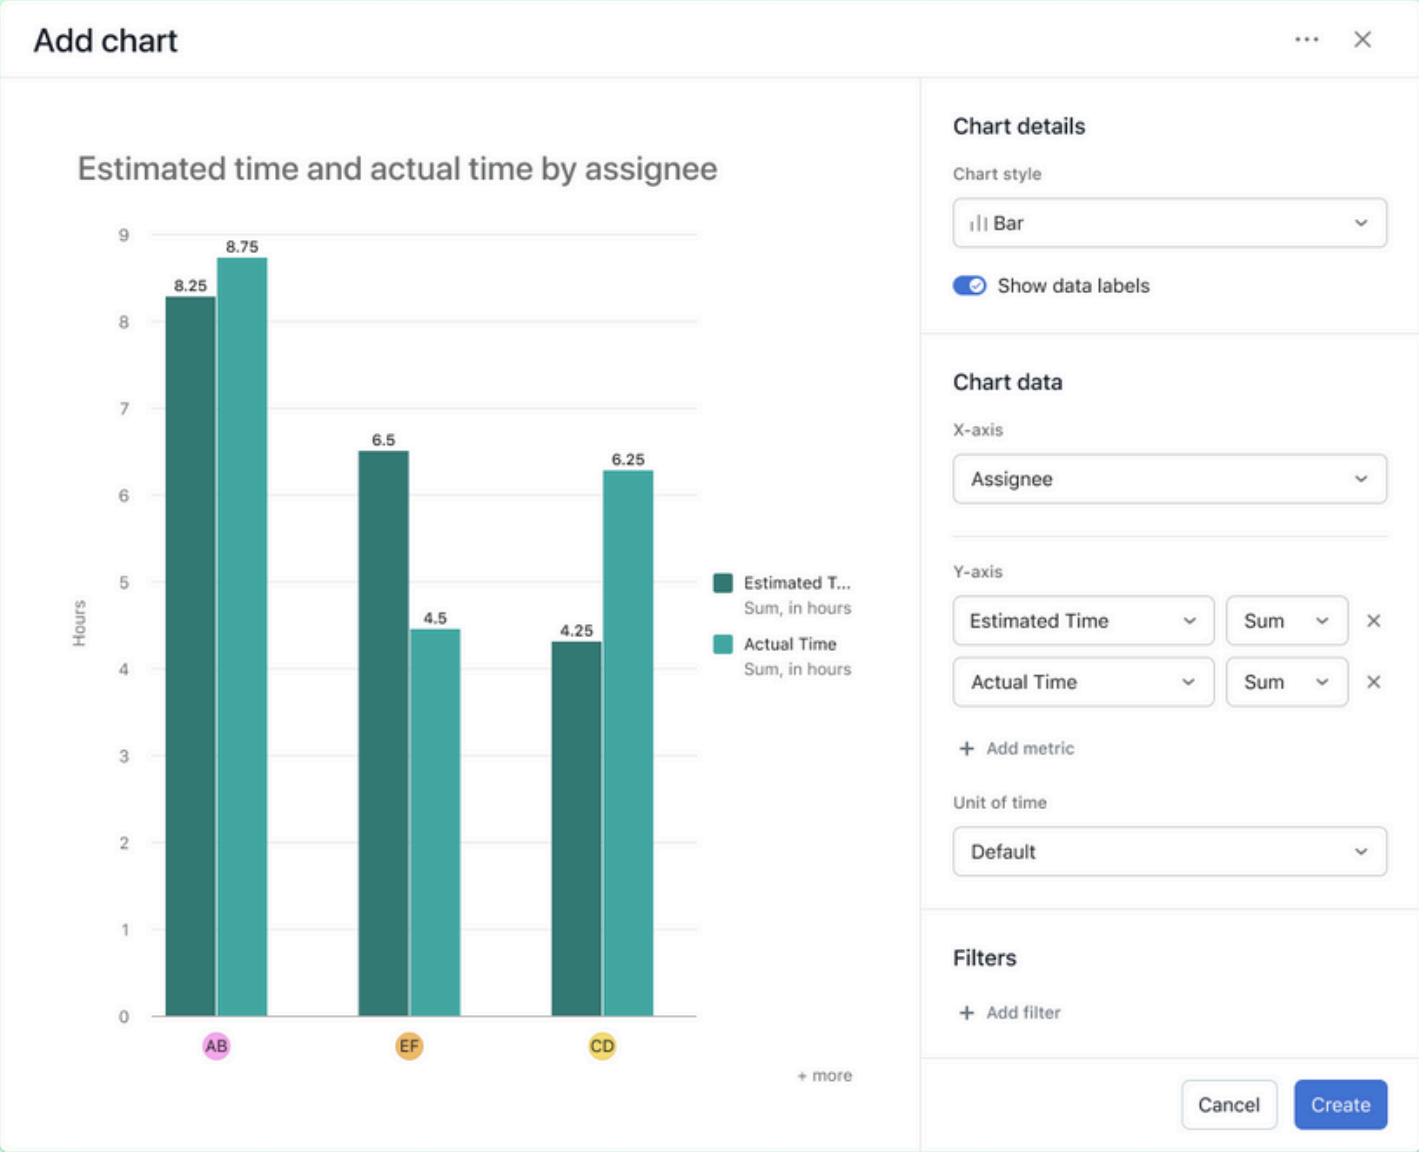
Add chart

Estimated time and actual time by assignee

Hours

9
8
7
6
5
4
3
2
1
0

8.25
8.75
6.5
4.5
4.25
6.25

AB
EF
CD

Estimated T...
Sum, in hours
Actual Time
Sum, in hours

+ more

Chart details

Chart style

Bar

Show data labels

Chart data

X-axis

Assignee

Y-axis

Estimated Time
Sum
Actual Time
Sum

+ Add metric

Unit of time

Default

Filters

+ Add filter

Cancel
Create